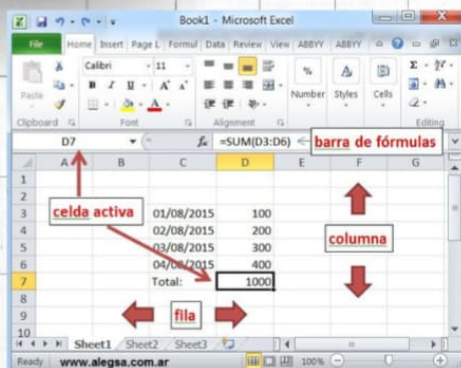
Book1 - Microsoft Excel

File Home Insert Page L Formul Data Review View ABBYY ABBYY

Paste Calibri 11 Number Styles Cells

Clipboard Font Alignment Editing

D7 $f_x$ =SUM(D3:D6) barra de fórmulas

| | A | B | C | D | E | F | G |
|---|---|---|---|---|---|---|---|
| 1 | | | | | | | |
| 2 | | | | | | | |
| 3 | | | 01/08/2015 | 100 | | | |
| 4 | | | 02/08/2015 | 200 | | | |
| 5 | | | 03/08/2015 | 300 | | | |
| 6 | | | 04/08/2015 | 400 | | | |
| 7 | | | Total: | 1000 | | | |
| 8 | | | | | | | |
| 9 | | | | | | | |
| 10 | | | | | | | |

celda activa

columna

fila

Sheet1 Sheet2 Sheet3

Ready www.alegsa.com.ar 100%